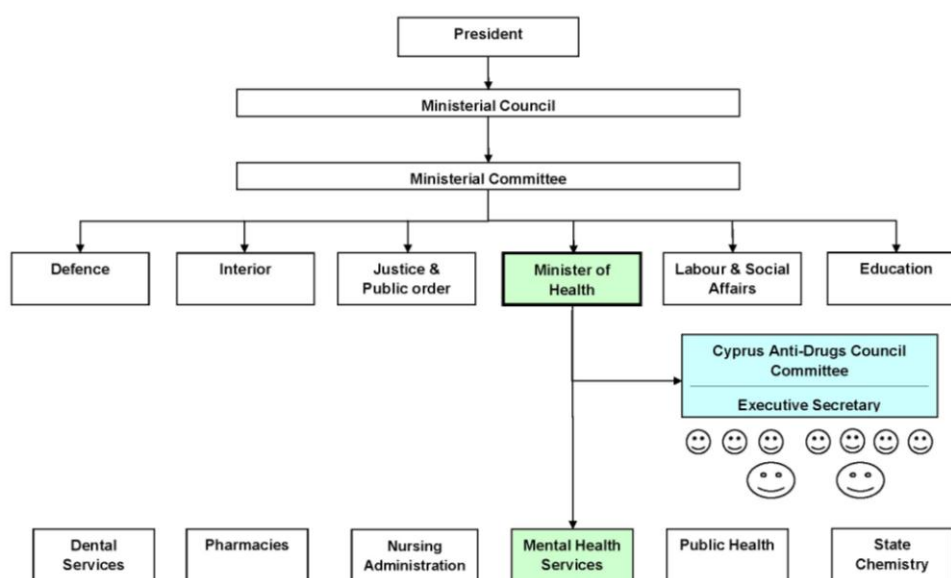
President

Ministerial Council

Ministerial Committee

Defence

Interior

Justice & Public order

Minister of Health

Labour & Social Affairs

Education

Cyprus Anti-Drugs Council Committee

Executive Secretary

Dental Services

Pharmacies

Nursing Administration

Mental Health Services

Public Health

State Chemistry